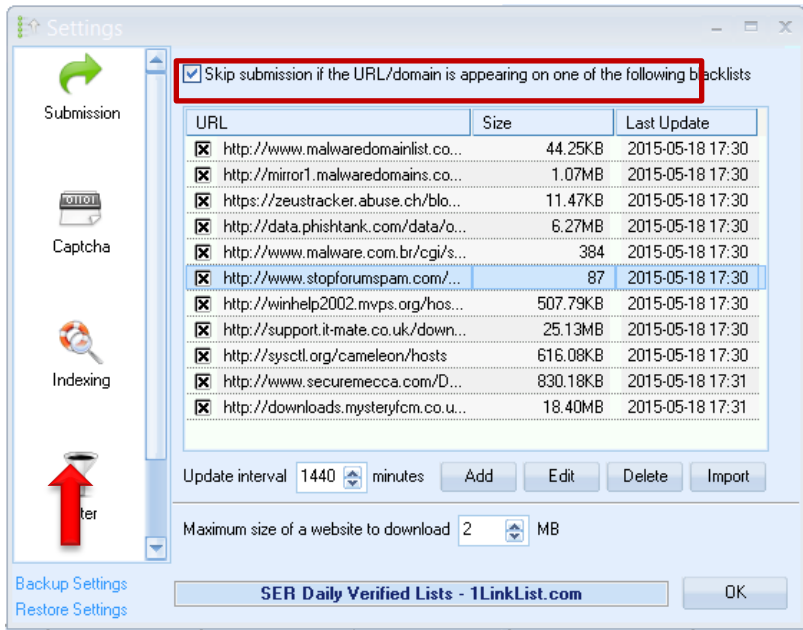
Settings

Submission

Captcha

Indexing

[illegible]ter

Backup Settings
Restore Settings

Skip submission if the URL/domain is appearing on one of the following blacklists

| URL | Size | Last Update |
|---|---|---|
| http://www.malwaredomainlist.co... | 44.25KB | 2015-05-18 17:30 |
| http://mirror1.malwaredomains.co... | 1.07MB | 2015-05-18 17:30 |
| https://zeustracker.abuse.ch/blo... | 11.47KB | 2015-05-18 17:30 |
| http://data.phishtank.com/data/o... | 6.27MB | 2015-05-18 17:30 |
| http://www.malware.com.br/cgi/s... | 384 | 2015-05-18 17:30 |
| http://www.stopforumspam.com/... | 87 | 2015-05-18 17:30 |
| http://winhelp2002.mvps.org/hos... | 507.79KB | 2015-05-18 17:30 |
| http://support.it-mate.co.uk/down... | 25.13MB | 2015-05-18 17:30 |
| http://sysctl.org/cameleon/hosts | 616.08KB | 2015-05-18 17:30 |
| http://www.securemecca.com/D... | 830.18KB | 2015-05-18 17:31 |
| http://downloads.mysteryfcm.co.u... | 18.40MB | 2015-05-18 17:31 |

Update interval 1440 minutes Add Edit Delete Import

Maximum size of a website to download 2 MB

SER Daily Verified Lists - 1LinkList.com

OK